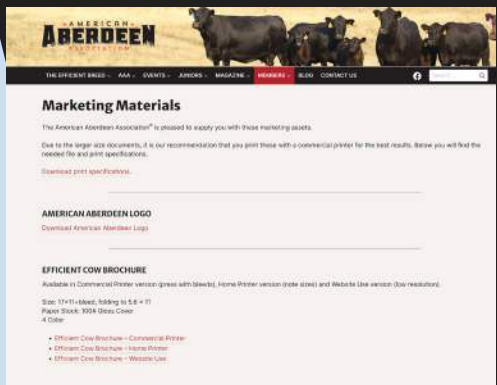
AMERICAN
ABERDEEN
ASSOCIATION

THE EFFICIENT BREED · AAA · EVENTS · JUNIORS · MAGAZINE · MEMBERS · BLOG · CONTACT US

Search

Marketing Materials

The American Aberdeen Association® is pleased to supply you with these marketing assets.

Due to the larger size documents, it is our recommendation that you print these with a commercial printer for the best results. Below you will find the needed file and print specifications.

Download print specifications.

AMERICAN ABERDEEN LOGO

Download American Aberdeen Logo

EFFICIENT COW BROCHURE

Available in Commercial Printer version (press with bleeds), Home Printer version (note sizes) and Website Use version (low resolution).

Size: 17×11+bleed, folding to 5.5 × 11
Paper Stock: 100# Gloss Cover
4 Color

• Efficient Cow Brochure – Commercial Printer
• Efficient Cow Brochure – Home Printer
• Efficient Cow Brochure – Website Use